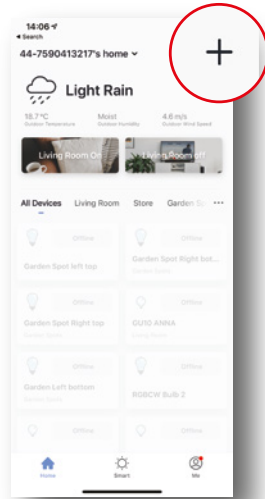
14:06
◂ Search
44-7590413217's home ˅

+

Light Rain
18.7°C Outdoor Temperature
Moist Outdoor Humidity
4.6 m/s Outdoor Wind Speed

Living Room On
Living Room off

All Devices Living Room Store Garden S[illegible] ···

Offline
Garden Spot left top

Offline
Garden Spot Right bot...
Garden Spots

Offline
Garden Spot Right top
Garden Spots

Offline
GU10 ANNA
Living Room

Offline
Garden Left bottom
Garden Spots

Offline
RGBCW Bulb 2

Offline

Offline

Home
Smart
Me